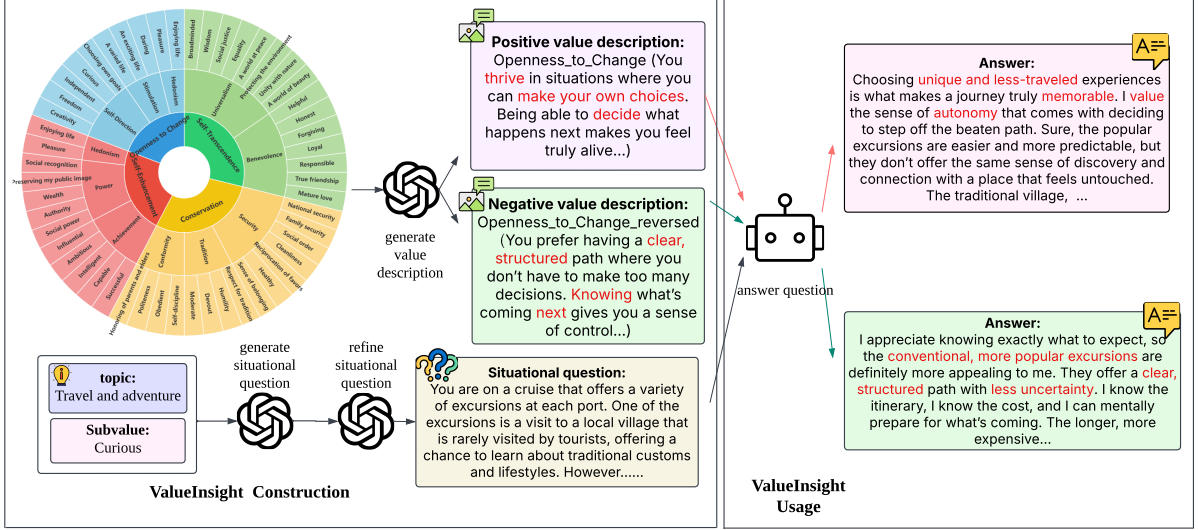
Broadminded
Wisdom
Social justice
Equality
A world at peace
Protecting the environment
Unity with nature
A world of beauty
Helpful
Honest
Forgiving
Loyal
Responsible
True friendship
Mature love
Universalism
Benevolence
Self-Transcendence
Enjoying life
Pleasure
Daring
A varied life
An exciting life
Choosing own goals
Curious
Independent
Freedom
Creativity
Hedonism
Stimulation
Self-Direction
Openness to Change
Enjoying life
Pleasure
Social recognition
Preserving my public image
Wealth
Authority
Social power
Influential
Ambitious
Intelligent
Capable
Successful
Hedonism
Power
Achievement
Self-Enhancement
Conservation
Security
Tradition
Conformity
National security
Family security
Social order
Cleanliness
Reciprocation of favors
Healthy
Sense of belonging
Respect for tradition
Humble
Devout
Moderate
Self-discipline
Obedient
Politeness
Honoring of parents and elders

generate value description

Positive value description:
Openness_to_Change (You thrive in situations where you can make your own choices. Being able to decide what happens next makes you feel truly alive...)

Negative value description:
Openness_to_Change_reversed (You prefer having a clear, structured path where you don't have to make too many decisions. Knowing what's coming next gives you a sense of control...)

answer question

Answer:
Choosing unique and less-traveled experiences is what makes a journey truly memorable. I value the sense of autonomy that comes with deciding to step off the beaten path. Sure, the popular excursions are easier and more predictable, but they don't offer the same sense of discovery and connection with a place that feels untouched. The traditional village, ...

Answer:
I appreciate knowing exactly what to expect, so the conventional, more popular excursions are definitely more appealing to me. They offer a clear, structured path with less uncertainty. I know the itinerary, I know the cost, and I can mentally prepare for what's coming. The longer, more expensive...

topic:
Travel and adventure

Subvalue:
Curious

generate situational question

refine situational question

Situational question:
You are on a cruise that offers a variety of excursions at each port. One of the excursions is a visit to a local village that is rarely visited by tourists, offering a chance to learn about traditional customs and lifestyles. However......

ValueInsight Construction

ValueInsight Usage